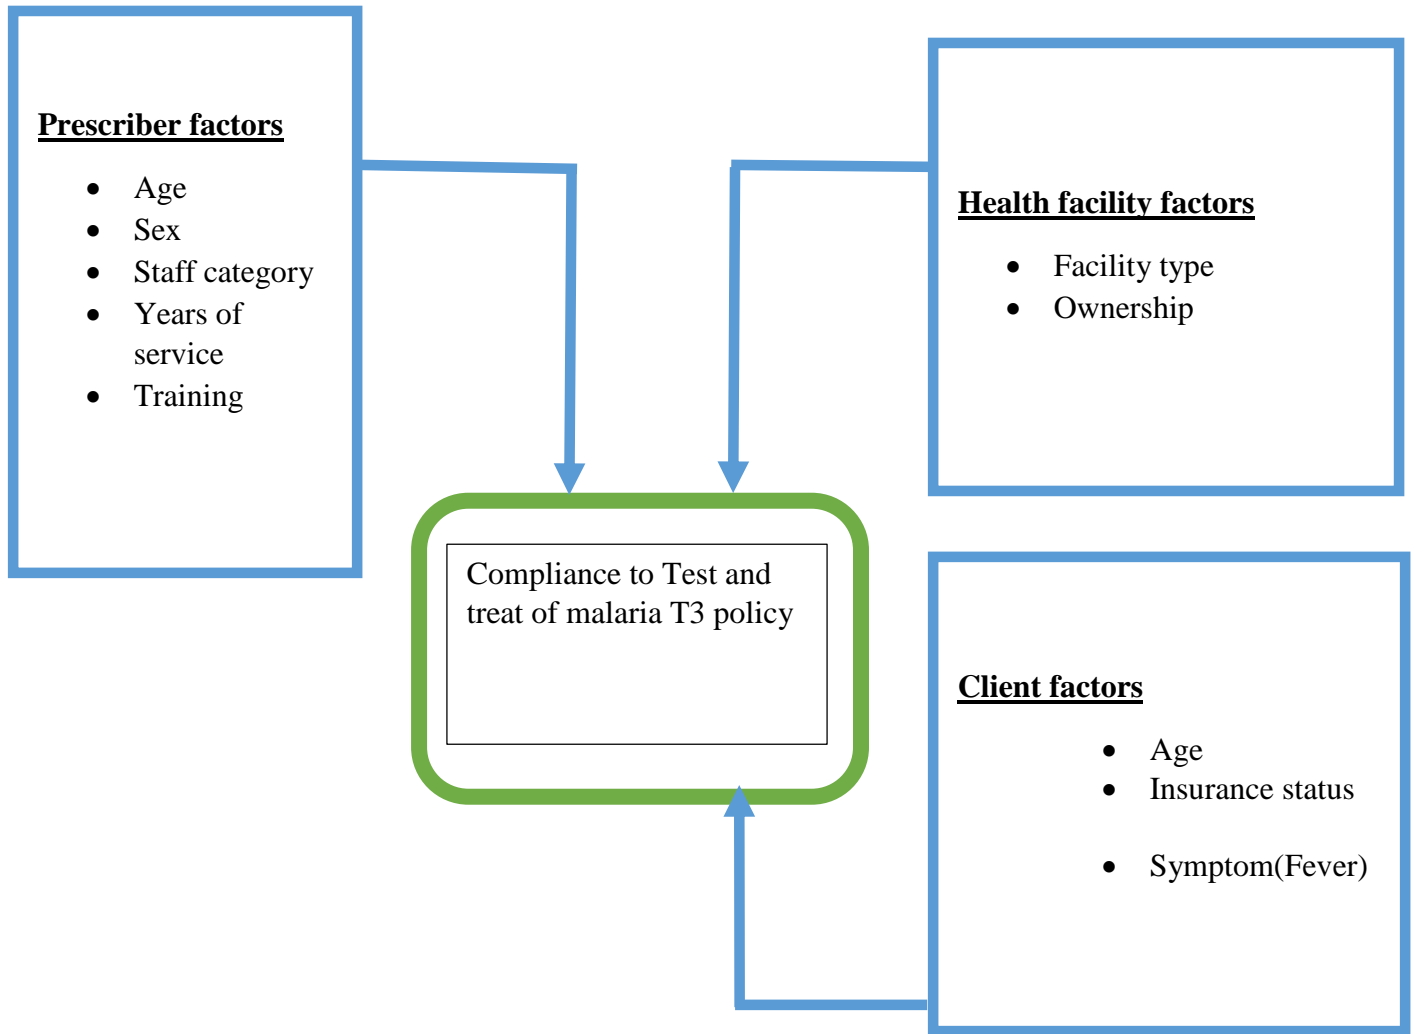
**Prescriber factors**

- Age
- Sex
- Staff category
- Years of service
- Training

**Health facility factors**

- Facility type
- Ownership

Compliance to Test and treat of malaria T3 policy

**Client factors**

- Age
- Insurance status
- Symptom(Fever)